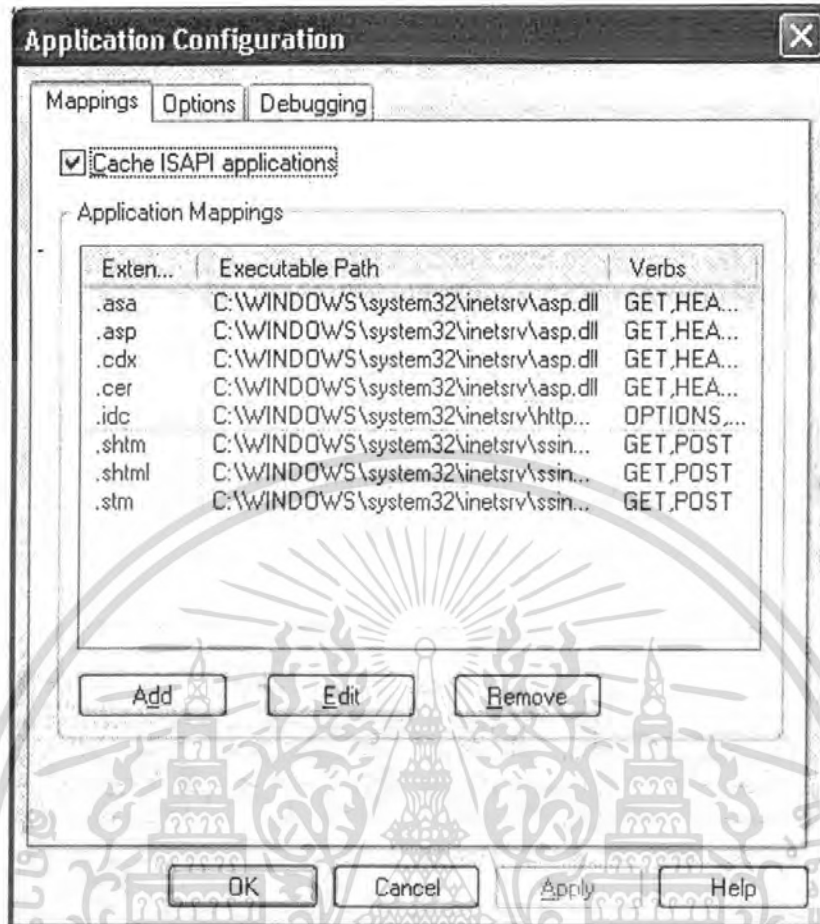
Application Configuration

Mappings | Options | Debugging

Cache ISAPI applications

Application Mappings

| Exten... | Executable Path | Verbs |
|---|---|---|
| .asa | C:\WINDOWS\system32\inetsrv\asp.dll | GET,HEA... |
| .asp | C:\WINDOWS\system32\inetsrv\asp.dll | GET,HEA... |
| .cdx | C:\WINDOWS\system32\inetsrv\asp.dll | GET,HEA... |
| .cer | C:\WINDOWS\system32\inetsrv\asp.dll | GET,HEA... |
| .idc | C:\WINDOWS\system32\inetsrv\http... | OPTIONS,... |
| .shtm | C:\WINDOWS\system32\inetsrv\ssin... | GET,POST |
| .shtml | C:\WINDOWS\system32\inetsrv\ssin... | GET,POST |
| .stm | C:\WINDOWS\system32\inetsrv\ssin... | GET,POST |

Add | Edit | Remove

OK | Cancel | Apply | Help